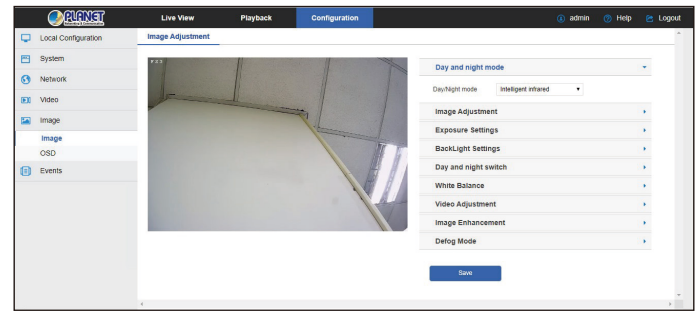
PLANET

Live View
Playback
Configuration
admin
Help
Logout

Local Configuration
System
Network
Video
Image
Image
OSD
Events

Image Adjustment

Day and night mode
Day/Night mode
Intelligent infrared
Image Adjustment
Exposure Settings
BackLight Settings
Day and night switch
White Balance
Video Adjustment
Image Enhancement
Defog Mode

Save